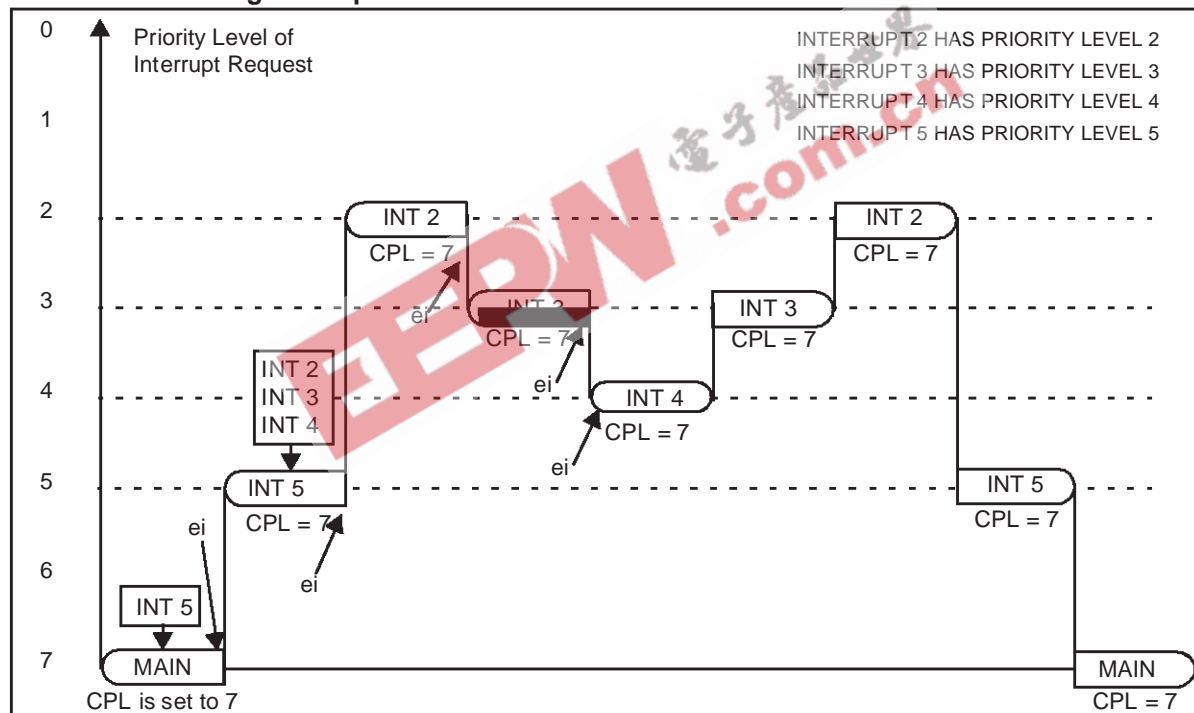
0
Priority Level of Interrupt Request
INTERRUPT 2 HAS PRIORITY LEVEL 2
INTERRUPT 3 HAS PRIORITY LEVEL 3
INTERRUPT 4 HAS PRIORITY LEVEL 4
INTERRUPT 5 HAS PRIORITY LEVEL 5
1
2
3
4
5
6
7
INT 2
CPL = 7
ei
INT 3
CPL = 7
ei
INT 4
CPL = 7
ei
INT 3
CPL = 7
INT 2
CPL = 7
INT 2
INT 3
INT 4
INT 5
CPL = 7
ei
ei
INT 5
CPL = 7
INT 5
MAIN
CPL is set to 7
MAIN
CPL = 7